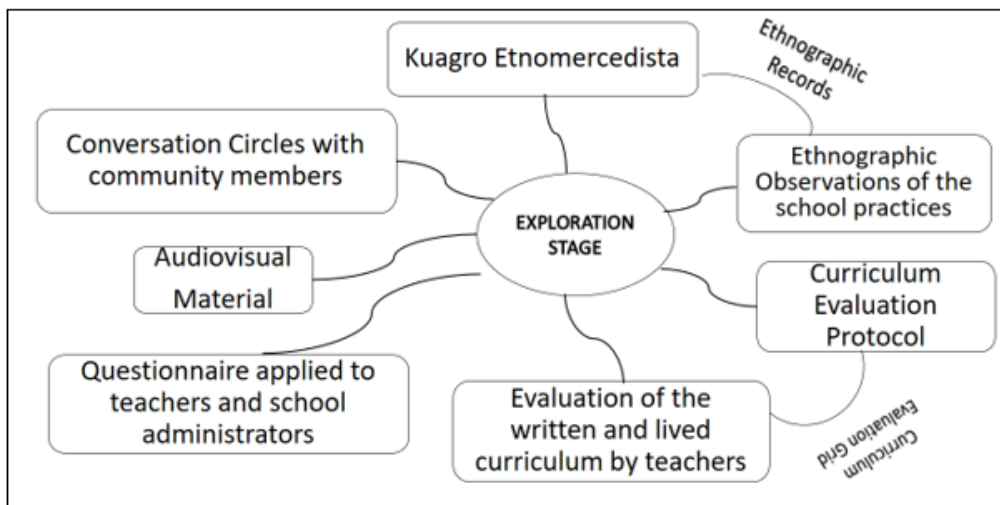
Kuagro Etnomercedista

Ethnographic Records

Conversation Circles with community members

Ethnographic Observations of the school practices

EXPLORATION STAGE

Audiovisual Material

Curriculum Evaluation Protocol

Questionnaire applied to teachers and school administrators

Evaluation of the written and lived curriculum by teachers

Curriculum Evaluation Grid